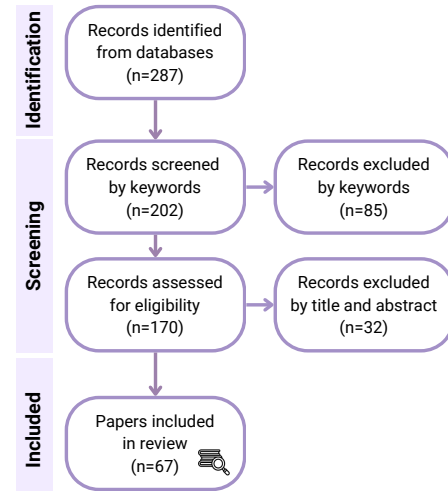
Identification

Records identified from databases (n=287)

Screening

Records screened by keywords (n=202)

Records excluded by keywords (n=85)

Records assessed for eligibility (n=170)

Records excluded by title and abstract (n=32)

Included

Papers included in review (n=67)